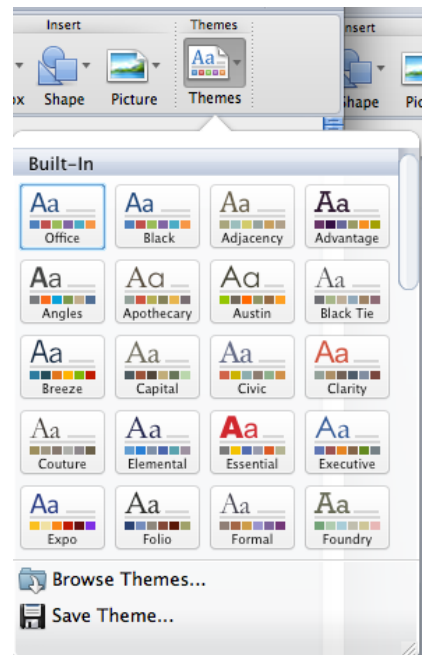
Insert
Themes
nsert
x
Shape
Picture
Aa
Themes
Shape
Pic
Built-In
Aa
Office
Aa
Black
Aa
Adjacency
Aa
Advantage
Aa
Angles
Aa
Apothecary
Aa
Austin
Aa
Black Tie
Aa
Breeze
Aa
Capital
Aa
Civic
Aa
Clarity
Aa
Couture
Aa
Elemental
Aa
Essential
Aa
Executive
Aa
Expo
Aa
Folio
Aa
Formal
Aa
Foundry
Browse Themes...
Save Theme...